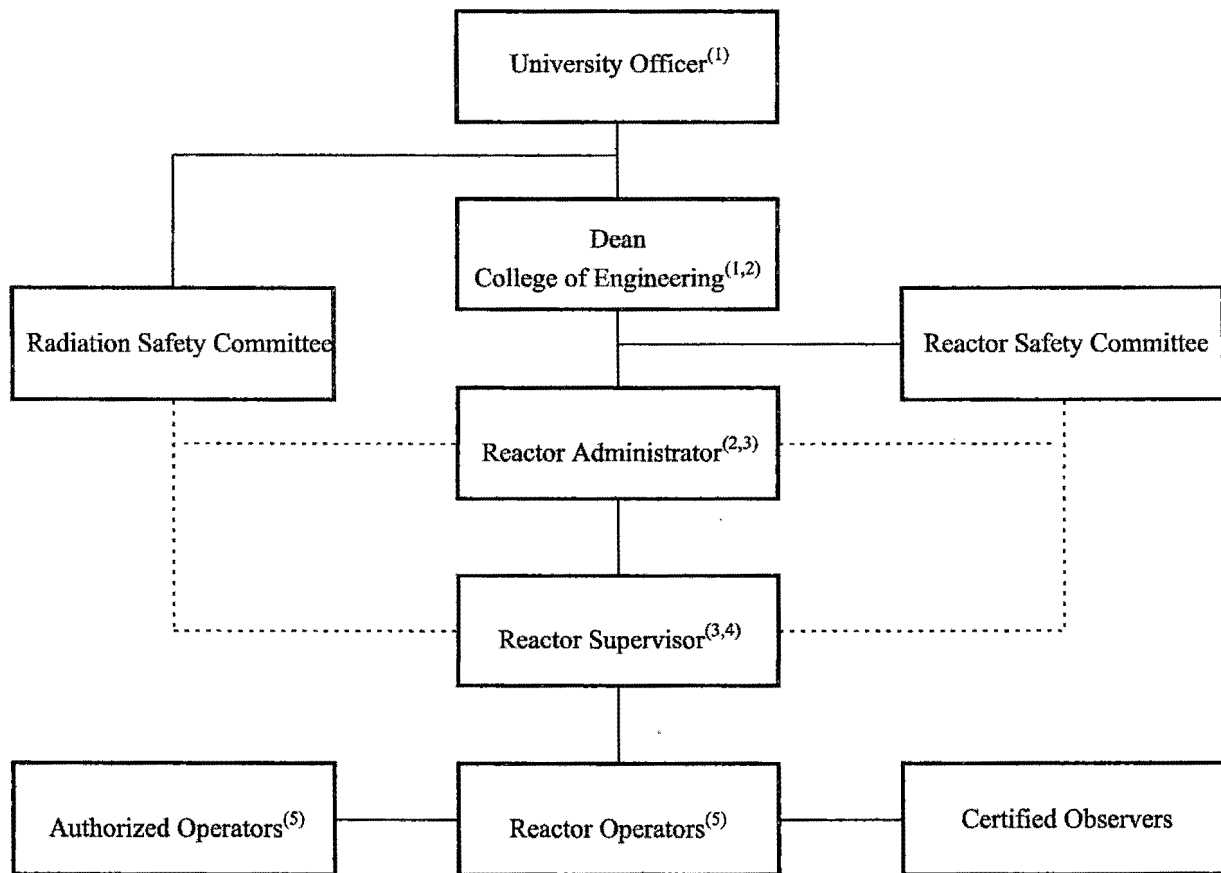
University Officer$^{(1)}$

Dean
College of Engineering$^{(1,2)}$

Radiation Safety Committee

Reactor Safety Committee

Reactor Administrator$^{(2,3)}$

Reactor Supervisor$^{(3,4)}$

Authorized Operators$^{(5)}$

Reactor Operators$^{(5)}$

Certified Observers